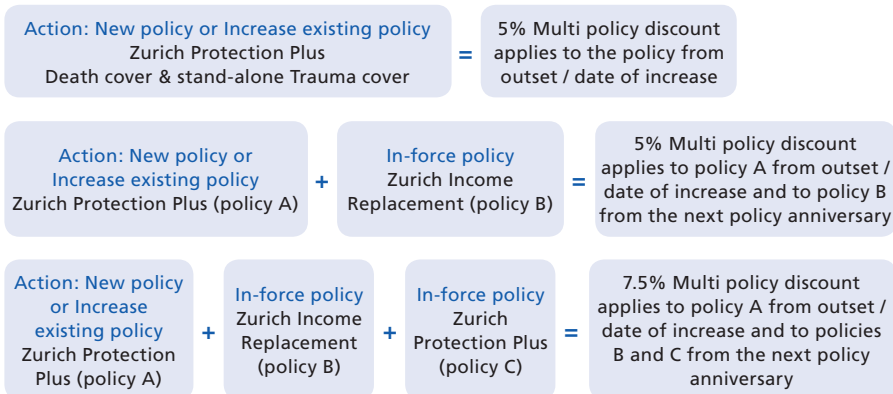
Action: New policy or Increase existing policy
Zurich Protection Plus
Death cover & stand-alone Trauma cover

=

5% Multi policy discount applies to the policy from outset / date of increase

Action: New policy or Increase existing policy
Zurich Protection Plus (policy A)

+

In-force policy
Zurich Income Replacement (policy B)

=

5% Multi policy discount applies to policy A from outset / date of increase and to policy B from the next policy anniversary

Action: New policy or Increase existing policy
Zurich Protection Plus (policy A)

+

In-force policy
Zurich Income Replacement (policy B)

+

In-force policy
Zurich Protection Plus (policy C)

=

7.5% Multi policy discount applies to policy A from outset / date of increase and to policies B and C from the next policy anniversary